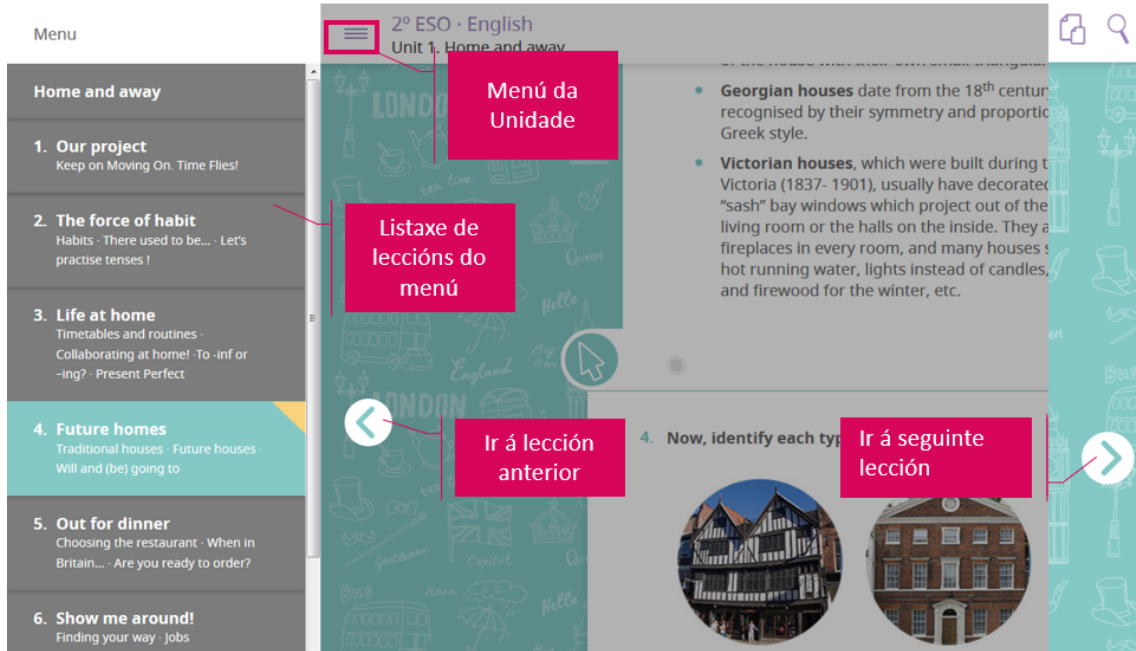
Menu

Home and away

1. Our project
Keep on Moving On. Time Flies!

2. The force of habit
Habits · There used to be... · Let's practise tenses !

3. Life at home
Timetables and routines · Collaborating at home! ·To -inf or –ing? · Present Perfect

4. Future homes
Traditional houses · Future houses · Will and (be) going to

5. Out for dinner
Choosing the restaurant · When in Britain... · Are you ready to order?

6. Show me around!
Finding your way · Jobs

2º ESO · English
Unit 1. Home and away

Menú da Unidade

Listaxe de leccións do menú

Ir á lección anterior

Ir á seguinte lección

• Georgian houses date from the 18th century recognised by their symmetry and proportio Greek style.

• Victorian houses, which were built during t Victoria (1837- 1901), usually have decorated "sash" bay windows which project out of the living room or the halls on the inside. They a fireplaces in every room, and many houses s hot running water, lights instead of candles, and firewood for the winter, etc.

4. Now, identify each typ

LONDON
tea time
Queen
Hello
England
Big Ben
LONDON
Capitol
Rain
Hello